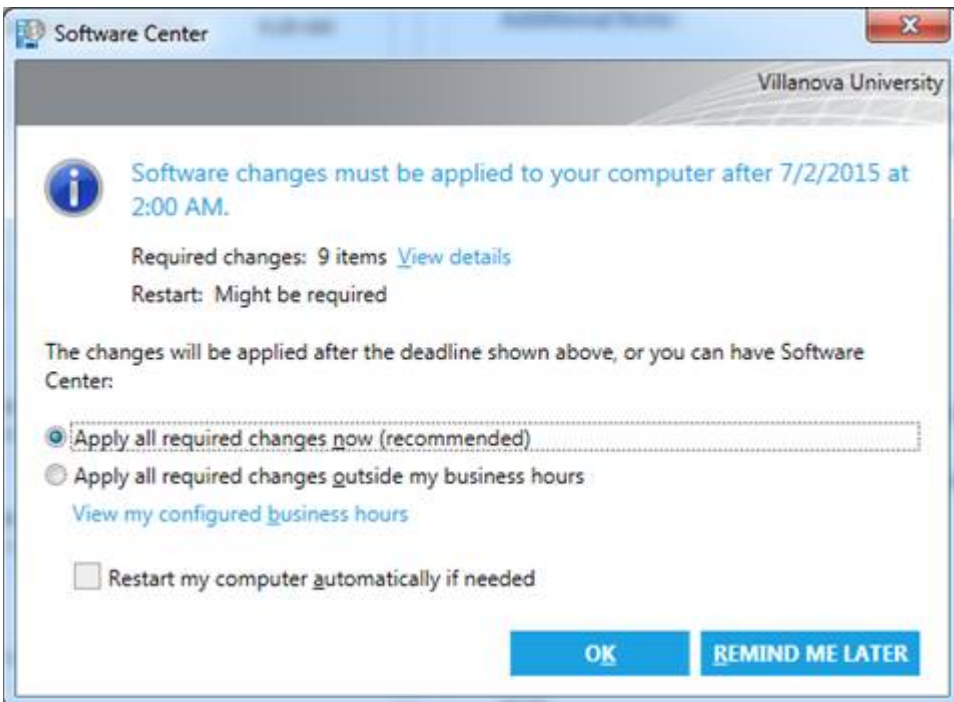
Software Center

Villanova University

Software changes must be applied to your computer after 7/2/2015 at 2:00 AM.

Required changes: 9 items View details

Restart: Might be required

The changes will be applied after the deadline shown above, or you can have Software Center:

Apply all required changes now (recommended)

Apply all required changes outside my business hours

View my configured business hours

Restart my computer automatically if needed

OK

REMIND ME LATER